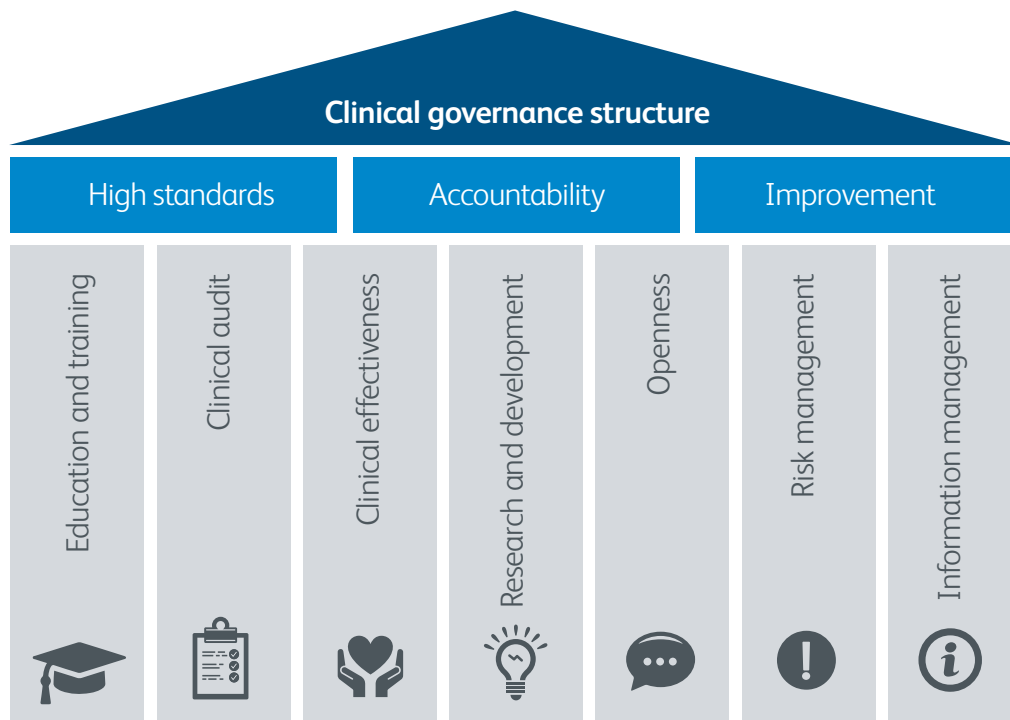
Clinical governance structure

High standards

Accountability

Improvement

Education and training

Clinical audit

Clinical effectiveness

Research and development

Openness

Risk management

Information management